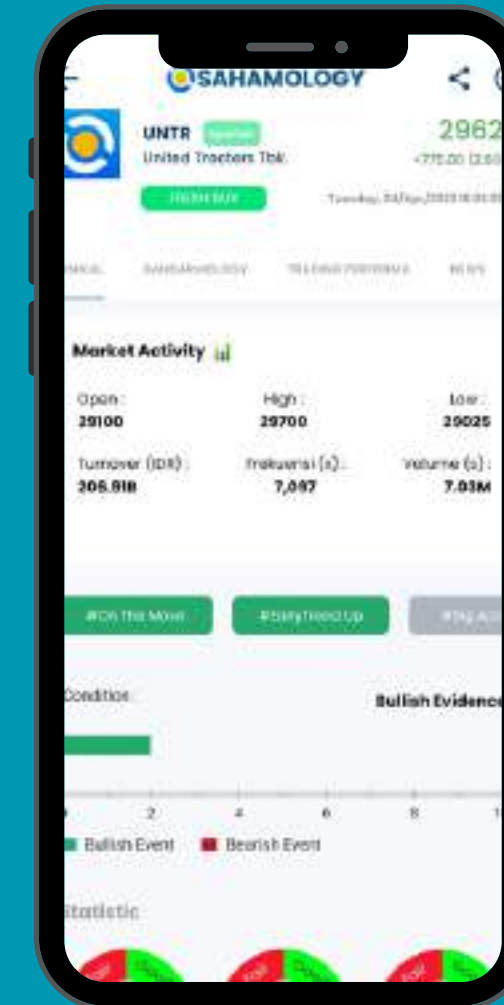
SAHAMOLOGY

UNTR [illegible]
United Tractors Tbk.
2962
+775.00 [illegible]
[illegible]
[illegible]

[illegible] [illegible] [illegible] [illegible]

Market Activity

Open : 29100
High : 29700
Low : 29025
Turnover (IDR) : 206.91B
Frekuensi (x) : 7,097
Volume (x) : 7.03M

#On The Move
#DailyTrend Up
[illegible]

Condition
Bullish Evidence

2 4 6 8

Bullish Event
Bearish Event

Statistic